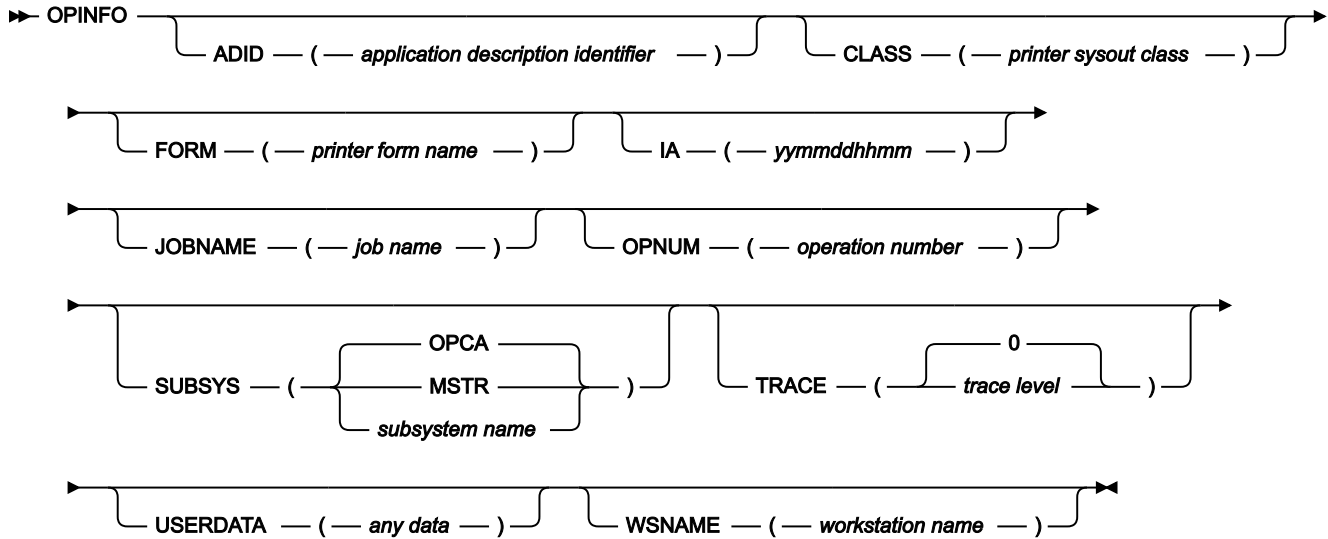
OPINFO

ADID ( application description identifier )

CLASS ( printer sysout class )

FORM ( printer form name )

IA ( yymmddhhmm )

JOBNAME ( job name )

OPNUM ( operation number )

SUBSYS ( OPCA MSTR subsystem name )

TRACE ( 0 trace level )

USERDATA ( any data )

WSNAME ( workstation name )